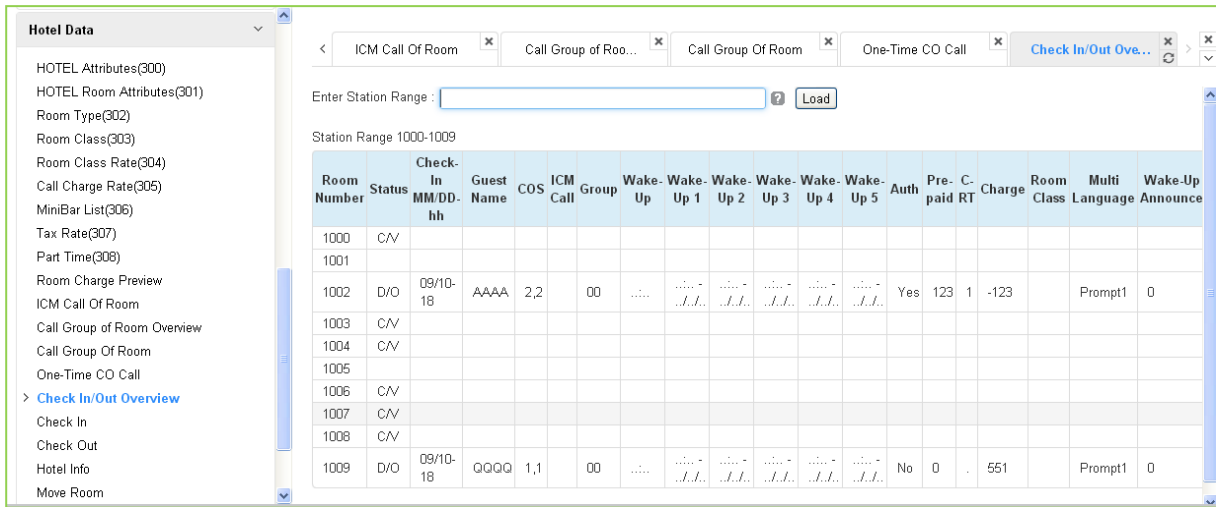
Hotel Data

HOTEL Attributes(300)
HOTEL Room Attributes(301)
Room Type(302)
Room Class(303)
Room Class Rate(304)
Call Charge Rate(305)
MiniBar List(306)
Tax Rate(307)
Part Time(308)
Room Charge Preview
ICM Call Of Room
Call Group of Room Overview
Call Group Of Room
One-Time CO Call
Check In/Out Overview
Check In
Check Out
Hotel Info
Move Room

ICM Call Of Room | Call Group of Roo... | Call Group Of Room | One-Time CO Call | Check In/Out Ove...

Enter Station Range : Load

Station Range 1000-1009

| Room Number | Status | Check-In MM/DD-hh | Guest Name | COS | ICM Call | Group | Wake-Up | Wake-Up 1 | Wake-Up 2 | Wake-Up 3 | Wake-Up 4 | Wake-Up 5 | Auth | Pre-paid | C-RT | Charge | Room Class | Multi Language | Wake-Up Announce |
|---|---|---|---|---|---|---|---|---|---|---|---|---|---|---|---|---|---|---|---|
| 1000 | C/V | | | | | | | | | | | | | | | | | | |
| 1001 | | | | | | | | | | | | | | | | | | | |
| 1002 | D/O | 09/10-18 | AAAA | 2,2 | | 00 | ..:.. | ..:.. - ../../.. | ..:.. - ../../.. | ..:.. - ../../.. | ..:.. - ../../.. | ..:.. - ../../.. | Yes | 123 | 1 | -123 | | Prompt1 | 0 |
| 1003 | C/V | | | | | | | | | | | | | | | | | | |
| 1004 | C/V | | | | | | | | | | | | | | | | | | |
| 1005 | | | | | | | | | | | | | | | | | | | |
| 1006 | C/V | | | | | | | | | | | | | | | | | | |
| 1007 | C/V | | | | | | | | | | | | | | | | | | |
| 1008 | C/V | | | | | | | | | | | | | | | | | | |
| 1009 | D/O | 09/10-18 | QQQQ | 1,1 | | 00 | ..:.. | ..:.. - ../../.. | ..:.. - ../../.. | ..:.. - ../../.. | ..:.. - ../../.. | ..:.. - ../../.. | No | 0 | . | 551 | | Prompt1 | 0 |